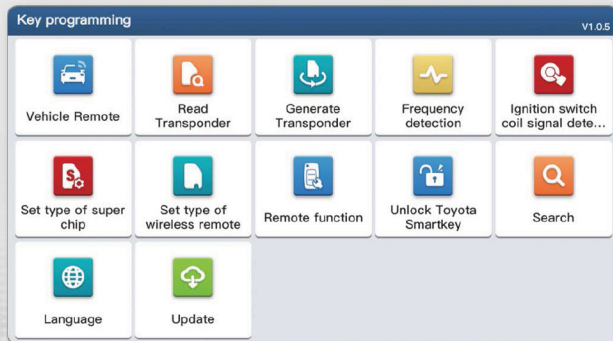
Key programming

V1.0.5

Vehicle Remote

Read Transponder

Generate Transponder

Frequency detection

Ignition switch coil signal dete...

Set type of super chip

Set type of wireless remote

Remote function

Unlock Toyota Smartkey

Search

Language

Update